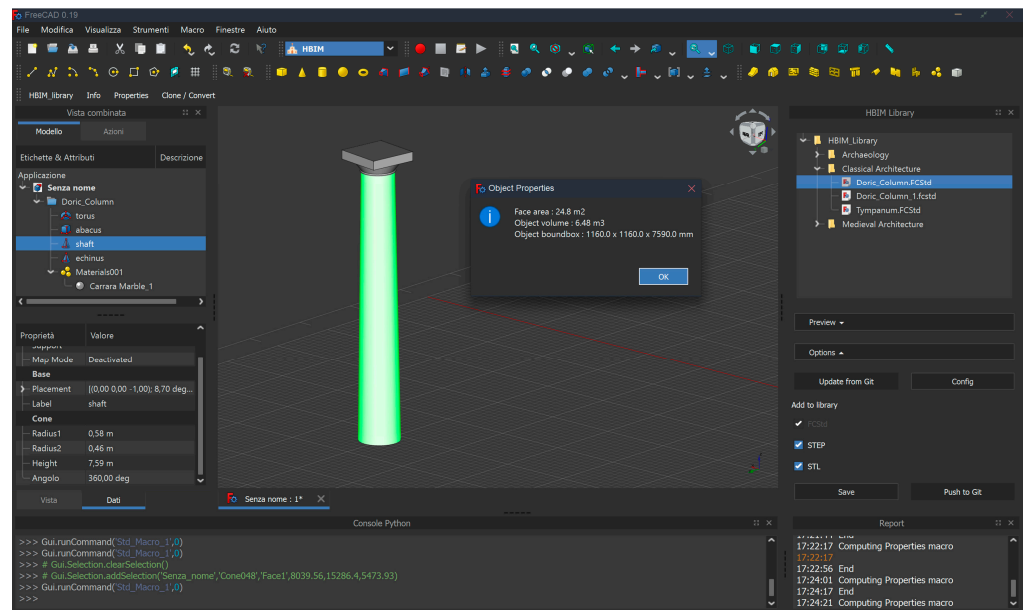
FreeCAD 0.19

File Modifica Visualizza Strumenti Macro Finestre Aiuto

HBIM

HBIM_library Info Properties Clone / Convert

Vista combinata

Modello Azioni

Etichette & Attributi Descrizione

Applicazione
Senza nome
Doric_Column
torus
abacus
shaft
echinus
Materials001
Carrara Marble_1

| Proprietà | Valore |
|---|---|
| Map Mode | Deactivated |
| Base | |
| Placement | [(0,00 0,00 -1,00); 8,70 deg... |
| Label | shaft |
| Cone | |
| Radius1 | 0,58 m |
| Radius2 | 0,46 m |
| Height | 7,59 m |
| Angolo | 360,00 deg |

Vista Dati

Object Properties

Face area : 24.8 m2
Object volume : 6.48 m3
Object boundbox : 1160.0 x 1160.0 x 7590.0 mm

OK

Senza nome : 1*

HBIM Library

HBIM_Library
Archaeology
Classical Architecture
Doric_Column.FCStd
Doric_Column_1.fcstd
Tympanum.FCStd
Medieval Architecture

Preview
Options
Update from Git Config
Add to library
FCStd
STEP
STL
Save Push to Git

Console Python

>>> Gui.runCommand('Std_Macro_1',0)
>>> Gui.runCommand('Std_Macro_1',0)
>>> # Gui.Selection.clearSelection()
>>> # Gui.Selection.addSelection('Senza_nome','Cone048','Face1',8039.56,15286.4,5473.93)
>>> Gui.runCommand('Std_Macro_1',0)
>>>

Report

17:22:17 Computing Properties macro
17:22:17
17:22:56 End
17:24:01 Computing Properties macro
17:24:17 End
17:24:21 Computing Properties macro